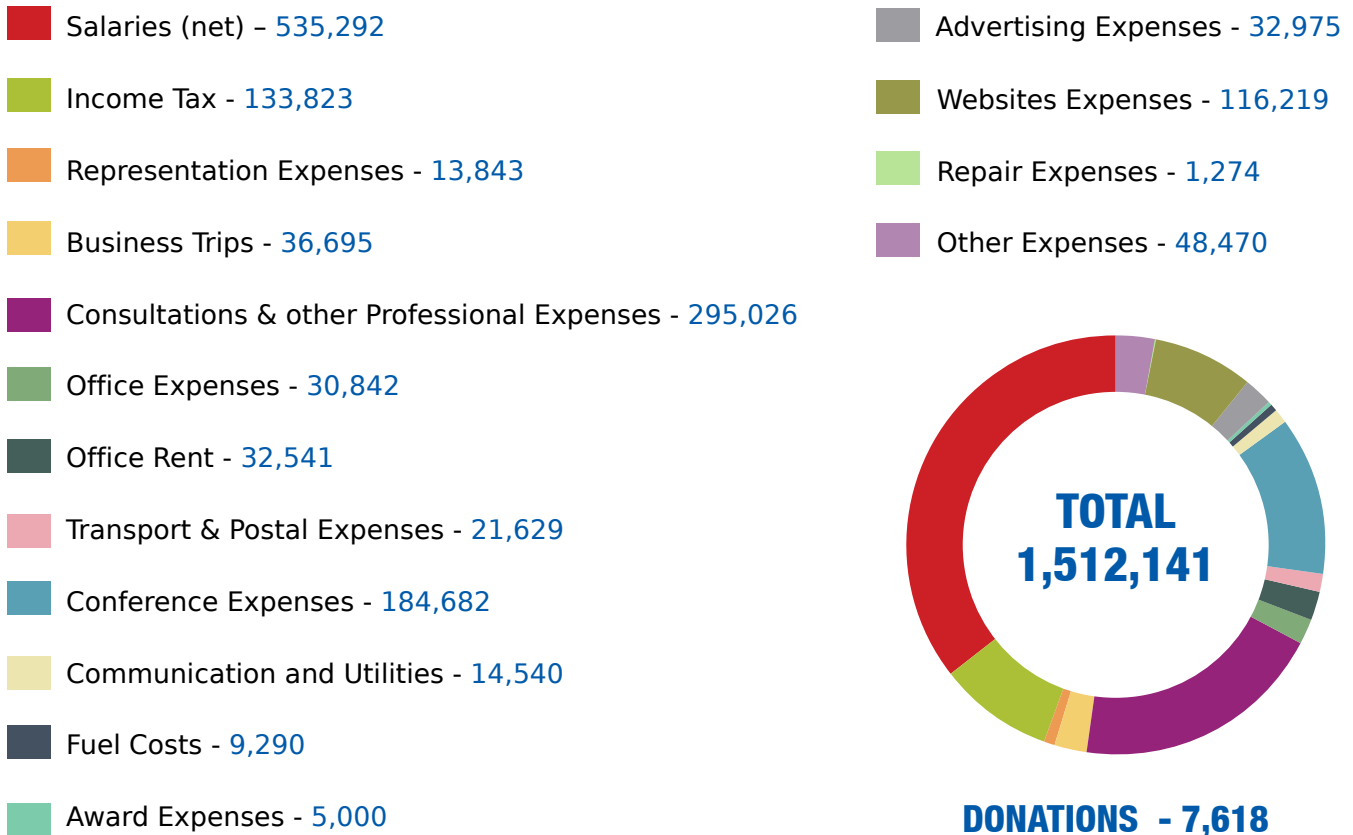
Salaries (net) – 535,292

Income Tax - 133,823

Representation Expenses - 13,843

Business Trips - 36,695

Consultations & other Professional Expenses - 295,026

Office Expenses - 30,842

Office Rent - 32,541

Transport & Postal Expenses - 21,629

Conference Expenses - 184,682

Communication and Utilities - 14,540

Fuel Costs - 9,290

Award Expenses - 5,000

Advertising Expenses - 32,975

Websites Expenses - 116,219

Repair Expenses - 1,274

Other Expenses - 48,470

TOTAL 1,512,141

DONATIONS - 7,618